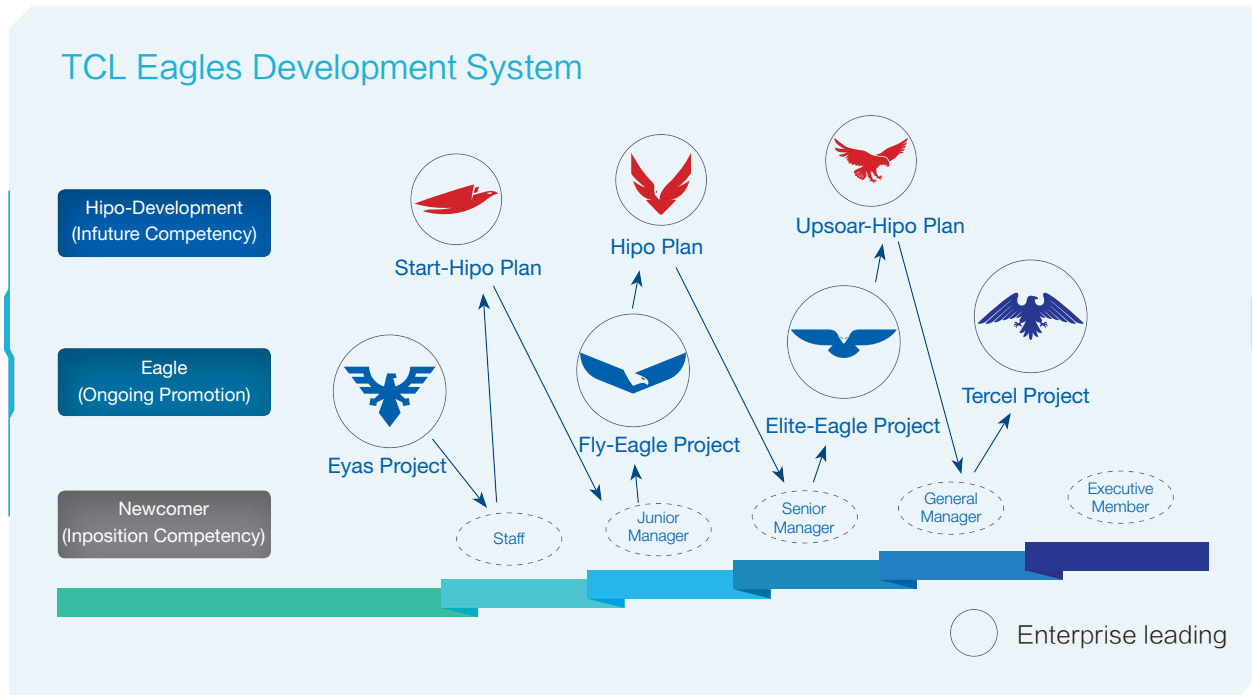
TCL Eagles Development System

Hipo-Development (Infuture Competency)

Eagle (Ongoing Promotion)

Newcomer (Inposition Competency)

Start-Hipo Plan

Hipo Plan

Upsoar-Hipo Plan

Eyas Project

Fly-Eagle Project

Elite-Eagle Project

Tercel Project

Staff

Junior Manager

Senior Manager

General Manager

Executive Member

Enterprise leading